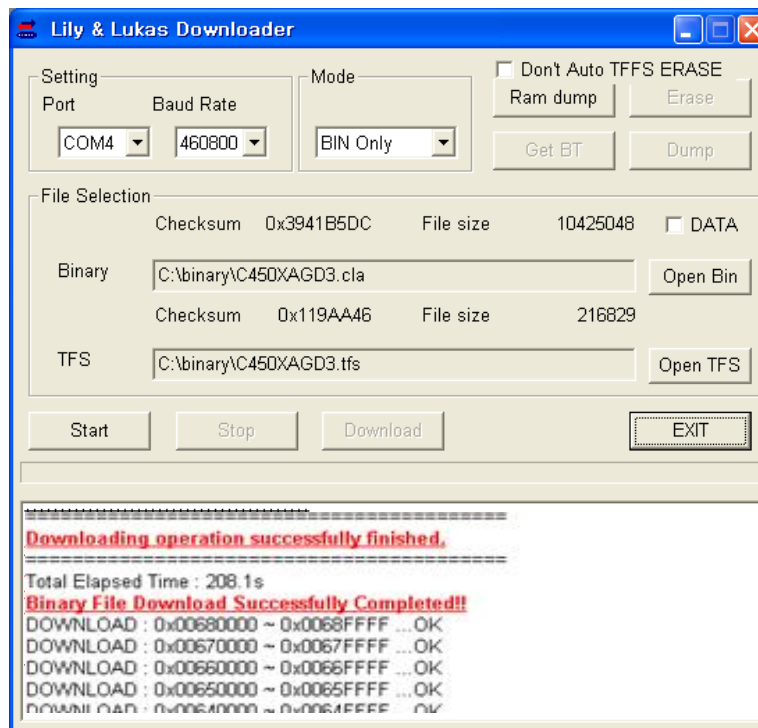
Lily & Lukas Downloader

Setting
Port
Baud Rate
COM4
460800

Mode
BIN Only

Don't Auto TFFS ERASE
Ram dump
Erase
Get BT
Dump

File Selection
Checksum 0x3941B5DC File size 10425048
DATA
Binary
C:\binary\C450XAGD3.cla
Open Bin
Checksum 0x119AA46 File size 216829
TFS
C:\binary\C450XAGD3.tfs
Open TFS

Start
Stop
Download
EXIT

==========================================
Downloading operation successfully finished.
==========================================
Total Elapsed Time : 208.1s
Binary File Download Successfully Completed!!
DOWNLOAD : 0x00680000 ~ 0x0068FFFF ...OK
DOWNLOAD : 0x00670000 ~ 0x0067FFFF ...OK
DOWNLOAD : 0x00660000 ~ 0x0066FFFF ...OK
DOWNLOAD : 0x00650000 ~ 0x0065FFFF ...OK
DOWNLOAD : 0x00640000 ~ 0x0064FFFF ...OK